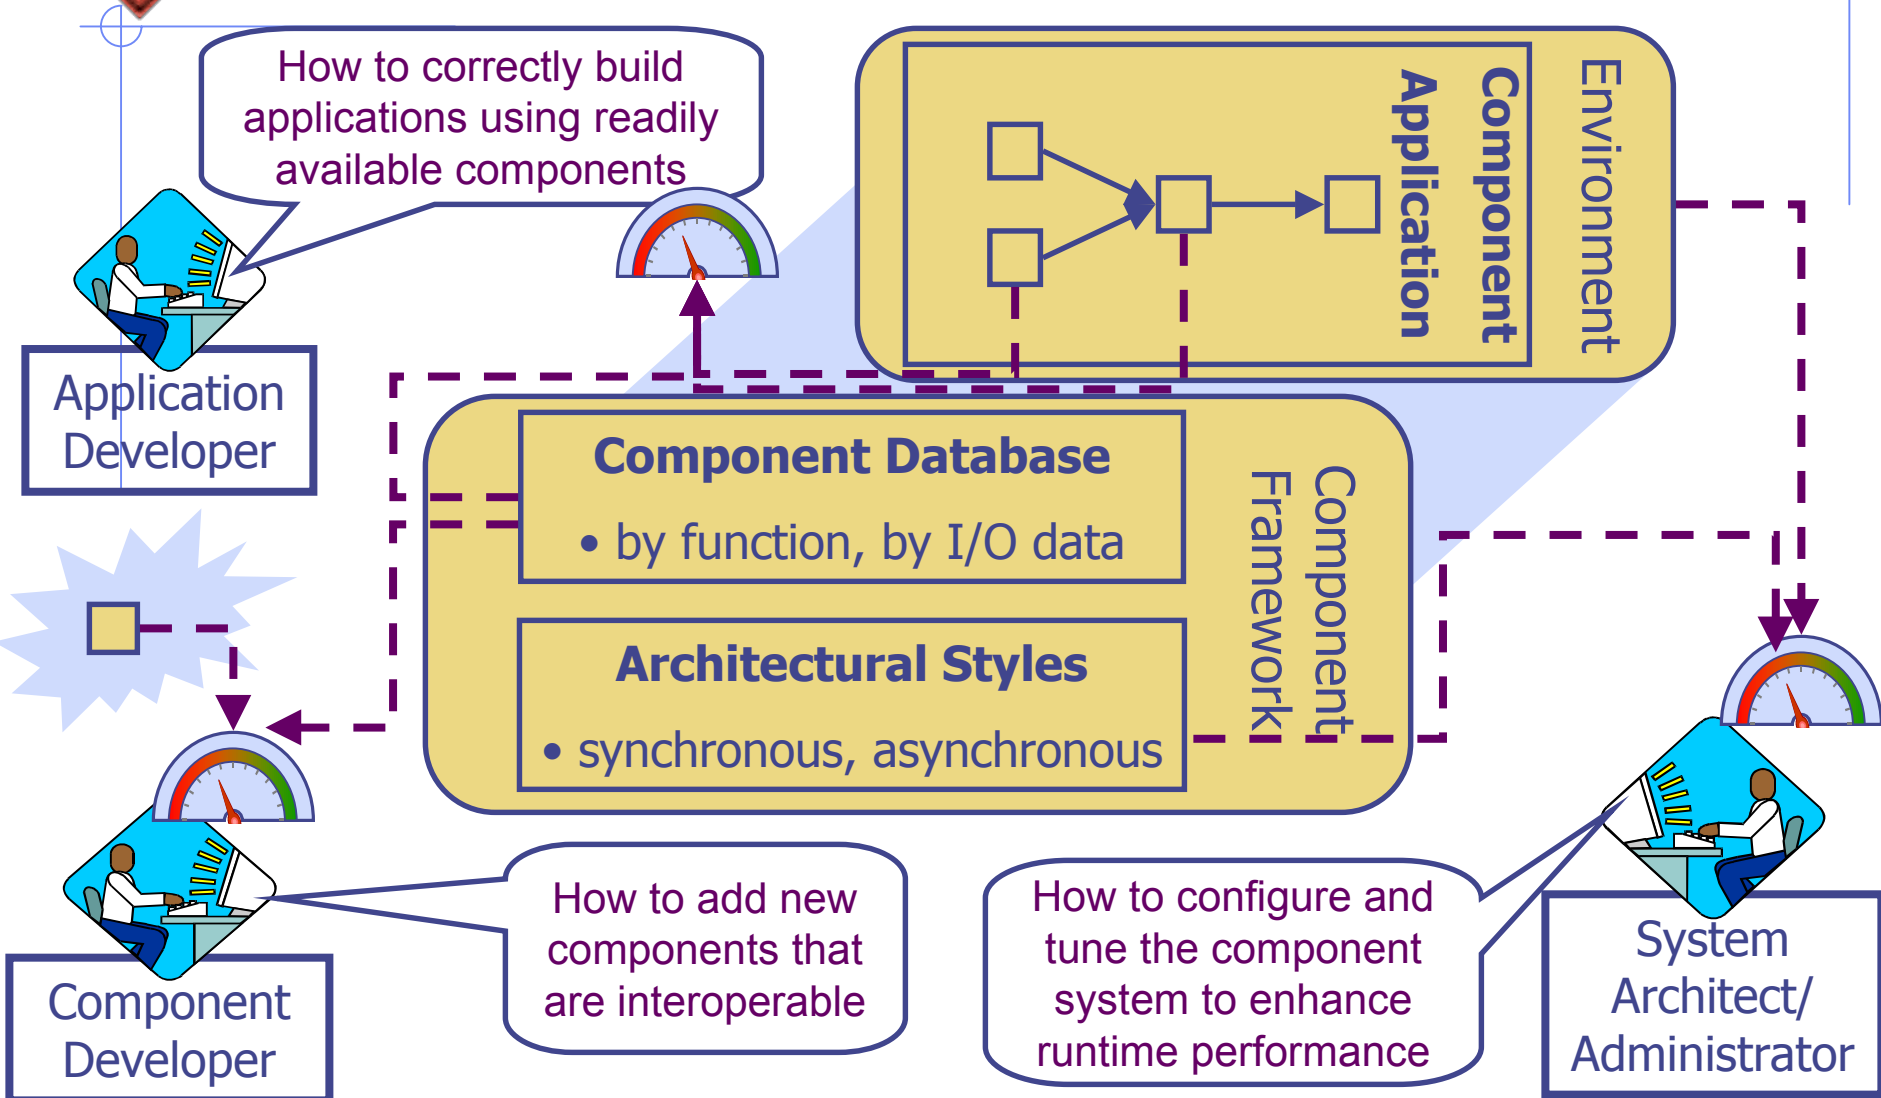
How to correctly build applications using readily available components

Application Developer

Component Application

Environment

Component Database

• by function, by I/O data

Architectural Styles

• synchronous, asynchronous

Component Framework

Component Developer

How to add new components that are interoperable

How to configure and tune the component system to enhance runtime performance

System Architect/ Administrator